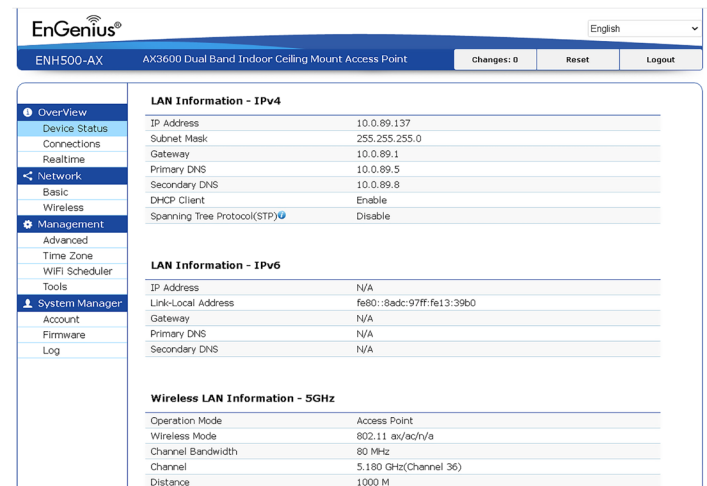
EnGenius®

English

ENH500-AX AX3600 Dual Band Indoor Ceiling Mount Access Point

Changes: 0 Reset Logout

OverView
Device Status
Connections
Realtime
Network
Basic
Wireless
Management
Advanced
Time Zone
WiFi Scheduler
Tools
System Manager
Account
Firmware
Log

LAN Information - IPv4

| | |
|---|---|
| IP Address | 10.0.89.137 |
| Subnet Mask | 255.255.255.0 |
| Gateway | 10.0.89.1 |
| Primary DNS | 10.0.89.5 |
| Secondary DNS | 10.0.89.8 |
| DHCP Client | Enable |
| Spanning Tree Protocol(STP) | Disable |

LAN Information - IPv6

| | |
|---|---|
| IP Address | N/A |
| Link-Local Address | fe80::8adc:97ff:fe13:39b0 |
| Gateway | N/A |
| Primary DNS | N/A |
| Secondary DNS | N/A |

Wireless LAN Information - 5GHz

| | |
|---|---|
| Operation Mode | Access Point |
| Wireless Mode | 802.11 ax/ac/n/a |
| Channel Bandwidth | 80 MHz |
| Channel | 5.180 GHz(Channel 36) |
| Distance | 1000 M |